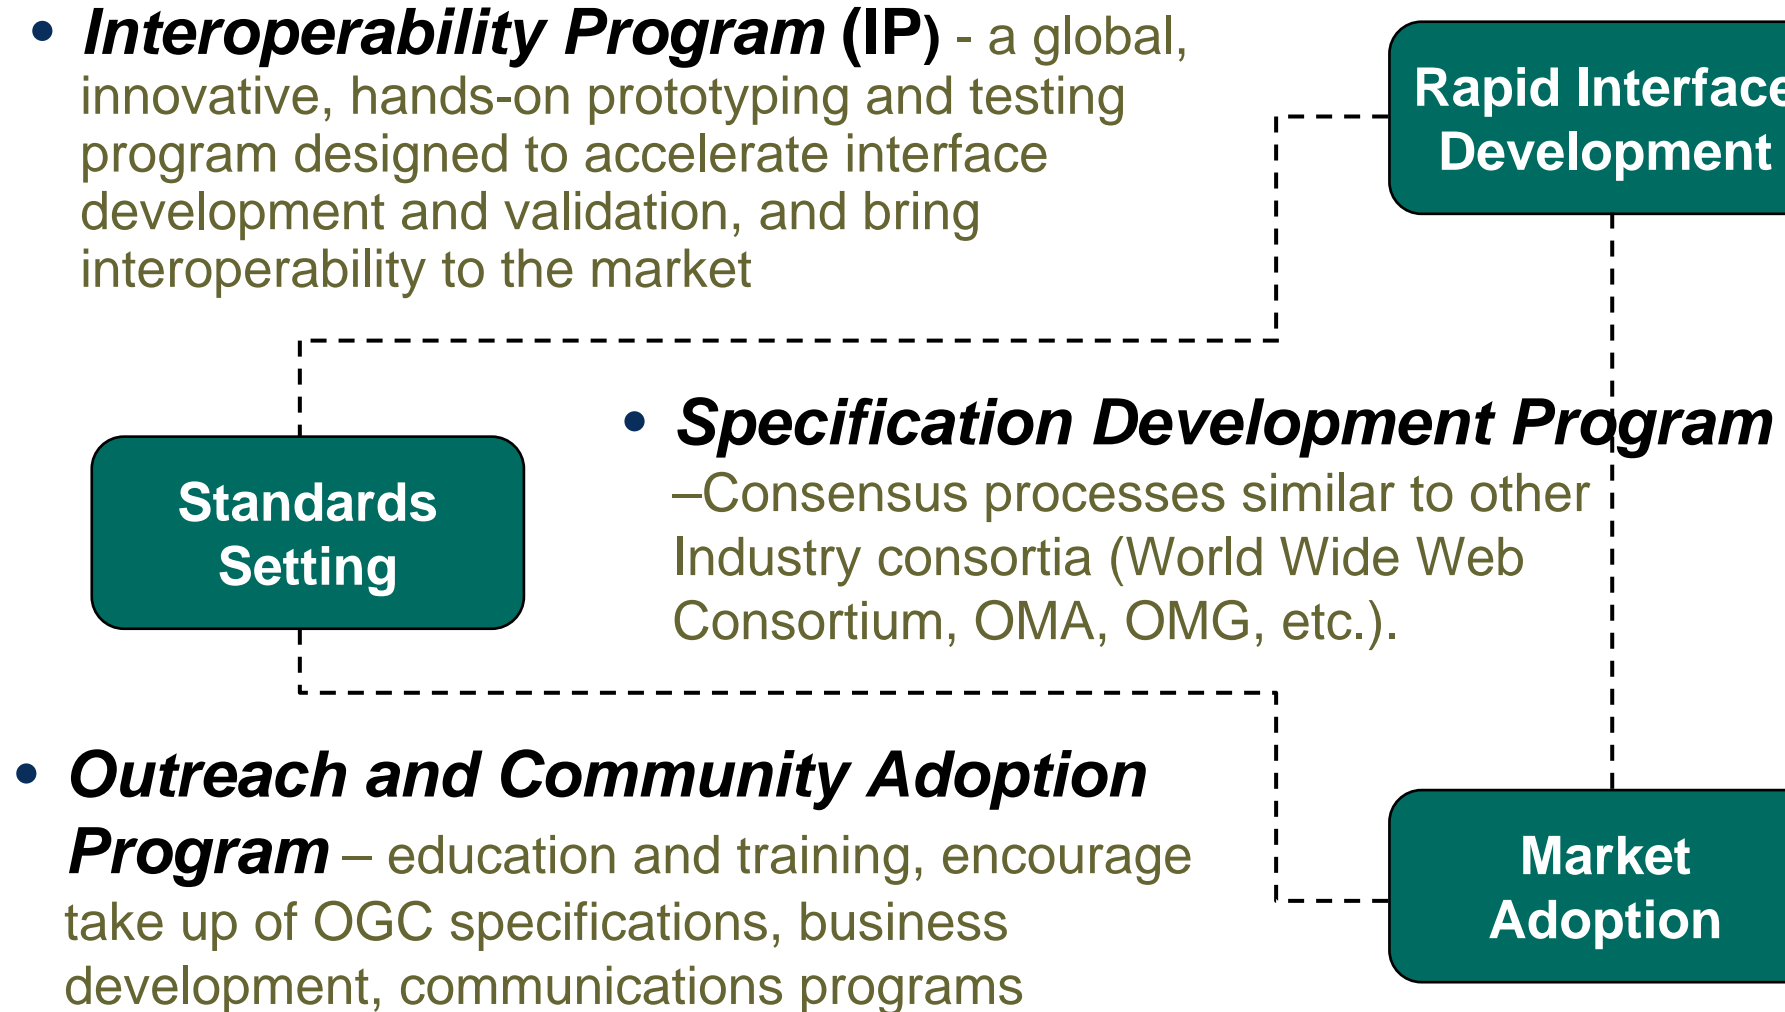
• **Interoperability Program (IP)** - a global, innovative, hands-on prototyping and testing program designed to accelerate interface development and validation, and bring interoperability to the market

Rapid Interface Development

Standards Setting

• **Specification Development Program** –Consensus processes similar to other Industry consortia (World Wide Web Consortium, OMA, OMG, etc.).

• **Outreach and Community Adoption Program** – education and training, encourage take up of OGC specifications, business development, communications programs

Market Adoption